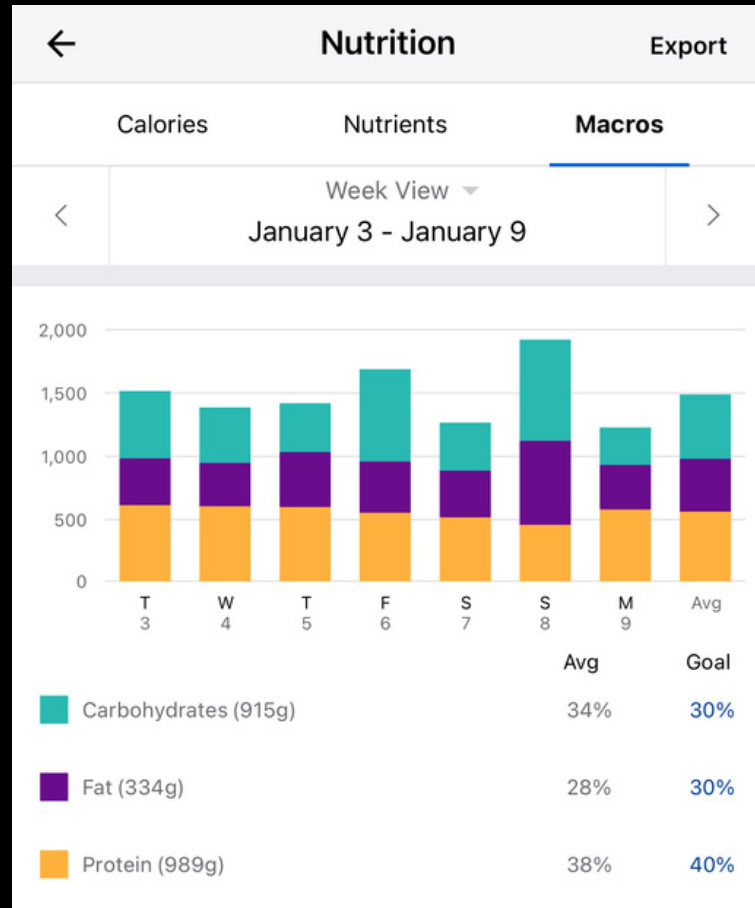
Nutrition

Export

Calories

Nutrients

Macros

Week View

January 3 - January 9

2,000
1,500
1,000
500
0

T 3
W 4
T 5
F 6
S 7
S 8
M 9
Avg

| | Avg | Goal |
|---|---|---|
| Carbohydrates (915g) | 34% | 30% |
| Fat (334g) | 28% | 30% |
| Protein (989g) | 38% | 40% |